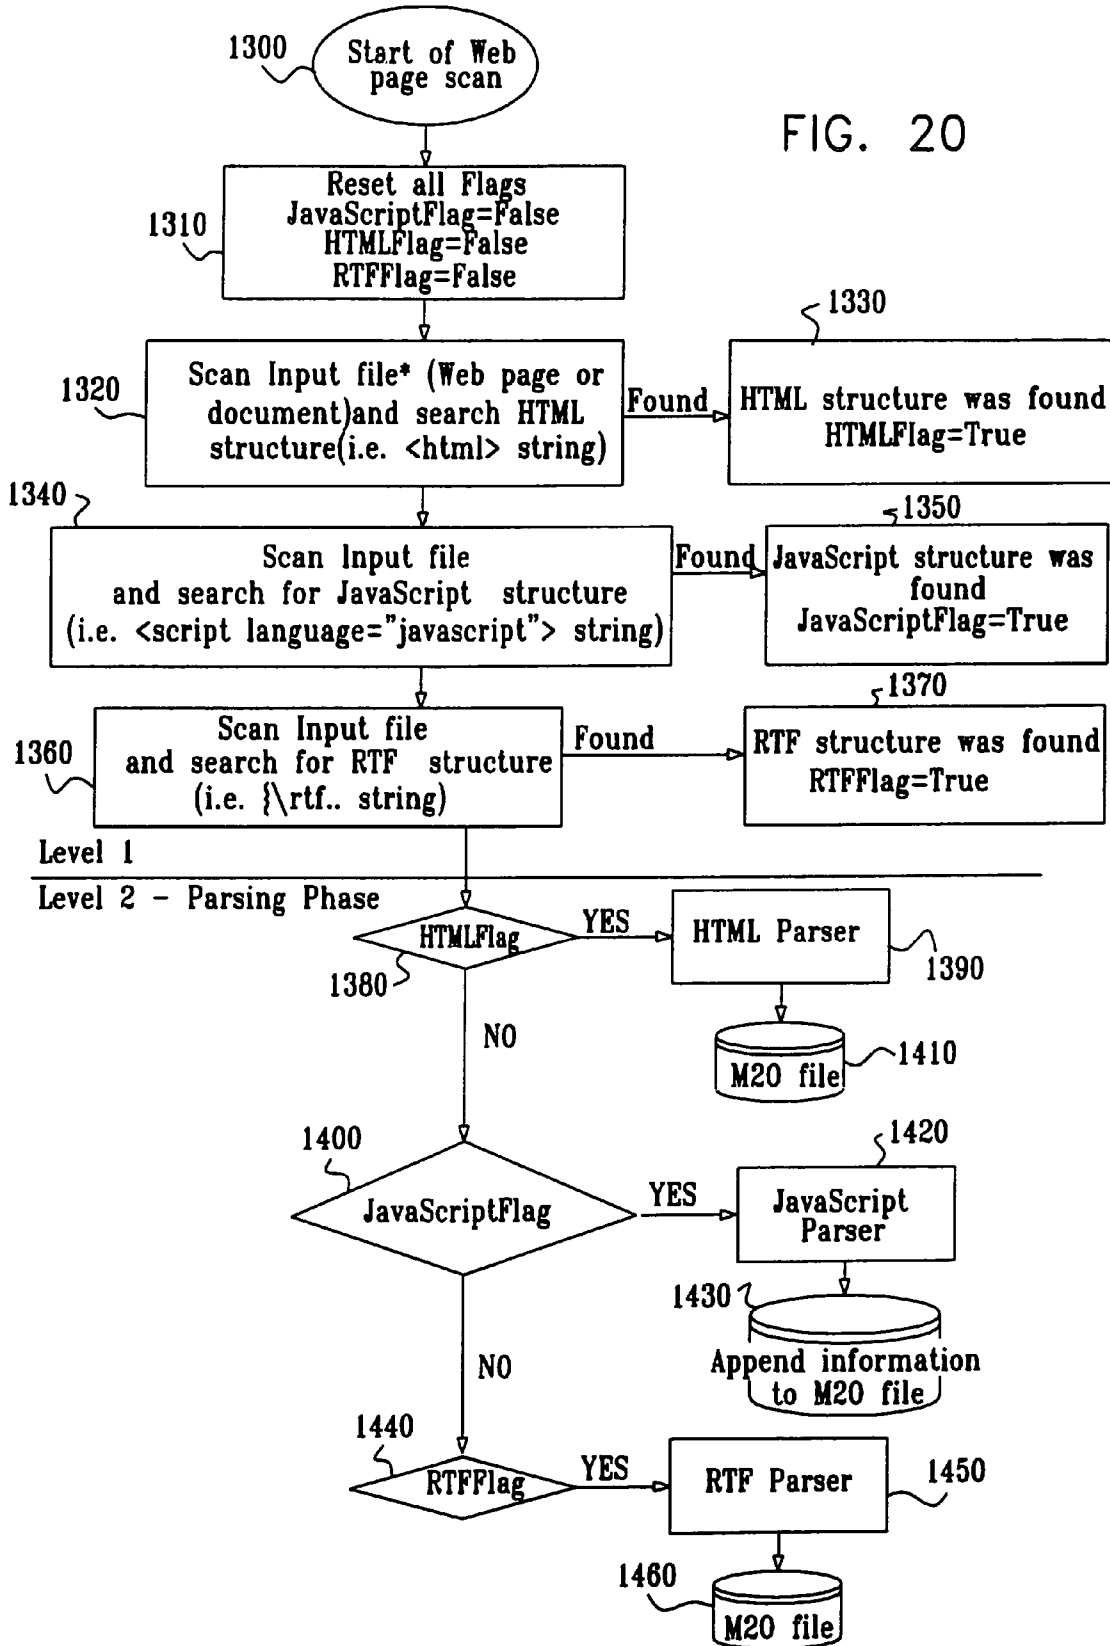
1300
Start of Web page scan

FIG. 20

1310
Reset all Flags
JavaScriptFlag=False
HTMLFlag=False
RTFFlag=False

1320
Scan Input file* (Web page or document)and search HTML structure(i.e. <html> string)

Found

1330
HTML structure was found
HTMLFlag=True

1340
Scan Input file and search for JavaScript structure (i.e. <script language="javascript"> string)

Found

1350
JavaScript structure was found
JavaScriptFlag=True

1360
Scan Input file and search for RTF structure (i.e. {\rtf.. string)

Found

1370
RTF structure was found
RTFFlag=True

Level 1

Level 2 - Parsing Phase

HTMLFlag
1380
YES
HTML Parser
1390
M20 file
1410
NO

1400
JavaScriptFlag
YES
1420
JavaScript Parser
1430
Append information to M20 file
NO

1440
RTFFlag
YES
RTF Parser
1450
1460
M20 file